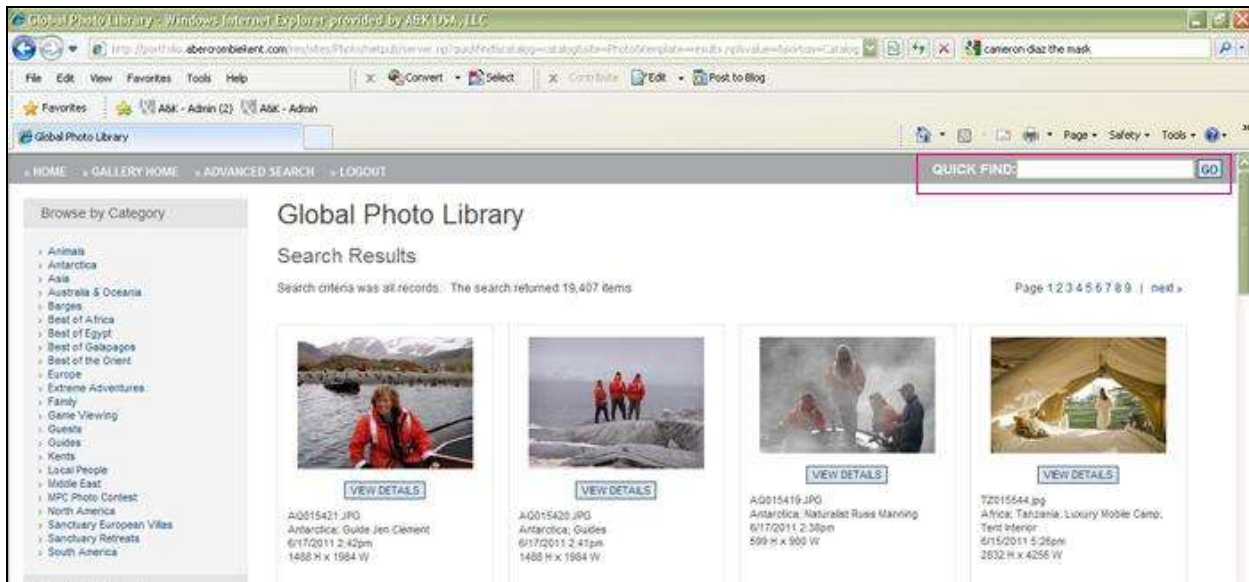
Global Photo Library - Windows Internet Explorer provided by A&K USA, LLC

http://portfolio.abercrombiekent.com/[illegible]

cameron diaz the mask

File Edit View Favorites Tools Help

Convert Select Contribute Edit Post to Blog

Favorites A&K - Admin (2) A&K - Admin

Global Photo Library

Page Safety Tools

HOME GALLERY HOME ADVANCED SEARCH LOGOUT

QUICK FIND: GO

Browse by Category

Animals
Antarctica
Asia
Australia & Oceania
Barges
Best of Africa
Best of Egypt
Best of Galapagos
Best of the Orient
Europe
Extreme Adventures
Family
Game Viewing
Guests
Guides
Kents
Local People
Middle East
MPC Photo Contest
North America
Sanctuary European Villas
Sanctuary Retreats
South America

Global Photo Library

Search Results

Search criteria was all records. The search returned 19,407 items

Page 1 2 3 4 5 6 7 8 9 | next »

VIEW DETAILS
AQ015421.JPG
Antarctica; Guide Jen Clement
6/17/2011 2:42pm
1488 H x 1984 W

VIEW DETAILS
AQ015420.JPG
Antarctica; Guides
6/17/2011 2:41pm
1488 H x 1984 W

VIEW DETAILS
AQ015419.JPG
Antarctica; Naturalist Russ Manning
6/17/2011 2:38pm
599 H x 900 W

VIEW DETAILS
TZ015644.jpg
Africa; Tanzania; Luxury Mobile Camp; Tent Interior
6/15/2011 5:26pm
2832 H x 4256 W